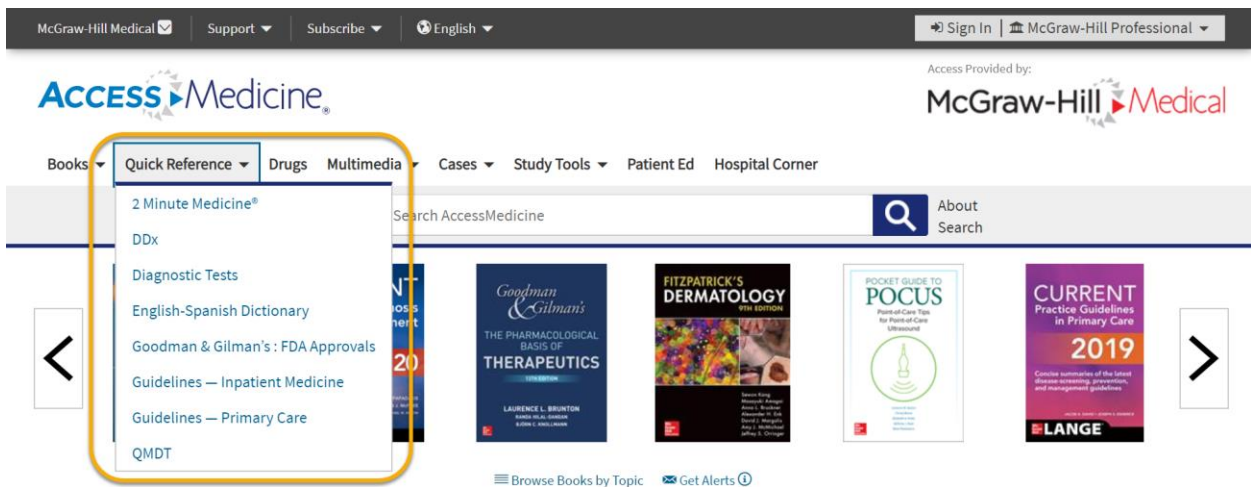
McGraw-Hill Medical | Support ▾ | Subscribe ▾ | English ▾

Sign In | McGraw-Hill Professional ▾

ACCESS Medicine

Access Provided by:

McGraw-Hill Medical

Books ▾ | Quick Reference ▾ | Drugs | Multimedia ▾ | Cases ▾ | Study Tools ▾ | Patient Ed | Hospital Corner

2 Minute Medicine®

DDx

Diagnostic Tests

English-Spanish Dictionary

Goodman & Gilman's : FDA Approvals

Guidelines — Inpatient Medicine

Guidelines — Primary Care

QMDT

Search AccessMedicine

About Search

Goodman & Gilman's THE PHARMACOLOGICAL BASIS OF THERAPEUTICS 13TH EDITION LAURENCE L. BRUNTON

FITZPATRICK'S DERMATOLOGY 9TH EDITION

POCKET GUIDE TO POCUS Point-of-Care Tips for Point-of-Care Ultrasound

CURRENT Practice Guidelines in Primary Care 2019 Concise summaries of the latest disease-screening, prevention, and management guidelines LANGE

Browse Books by Topic | Get Alerts